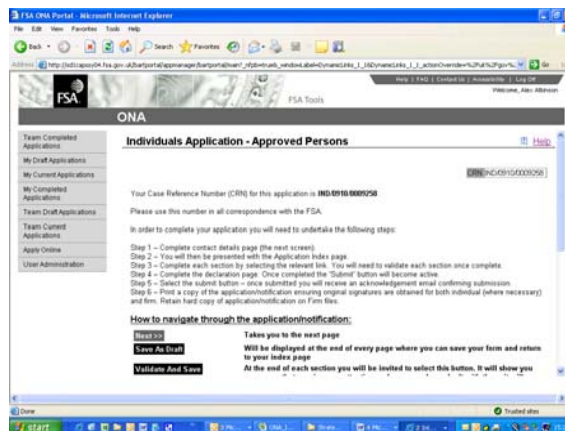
FSA ONA Portal - Microsoft Internet Explorer

File Edit View Favorites Tools Help

Back Search Favorites

Address http://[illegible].fsa.gov.uk/portal/appmanager/portal/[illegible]

Help | FAQ | Contact Us | Accessibility | Log Off

Welcome, Alex Atkinson

FSA

FSA Tools

ONA

Team Completed Applications

My Draft Applications

My Current Applications

My Completed Applications

Team Draft Applications

Team Current Applications

Apply Online

User Administration

Individuals Application - Approved Persons

Help

CRN IND/0910/0009258

Your Case Reference Number (CRN) for this application is IND/0910/0009258

Please use this number in all correspondence with the FSA.

In order to complete your application you will need to undertake the following steps:

Step 1 – Complete contact details page (the next screen)
Step 2 – You will then be presented with the Application Index page.
Step 3 – Complete each section by selecting the relevant link. You will need to validate each section once complete.
Step 4 – Complete the declaration page. Once completed the "Submit" button will become active.
Step 5 – Select the submit button – once submitted you will receive an acknowledgement email confirming submission.
Step 6 – Print a copy of the application/notification ensuring original signatures are obtained for both individual (where necessary) and firm. Retain hard copy of application/notification on Firm files.

How to navigate through the application/notification:

Next >> Takes you to the next page

Save As Draft Will be displayed at the end of every page where you can save your form and return to your index page

Validate And Save At the end of each section you will be invited to select this button. It will show you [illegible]

Done

Trusted sites

start